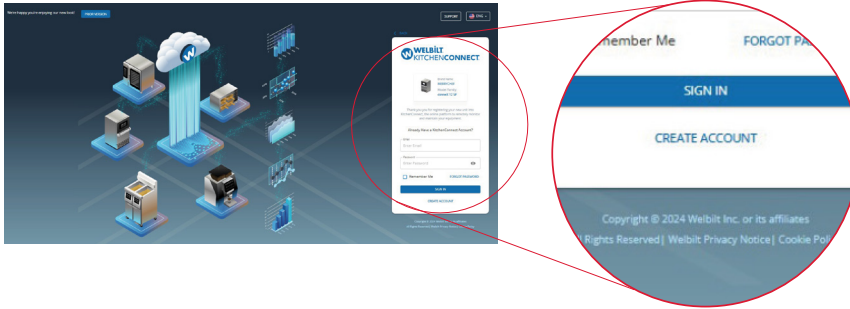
We're happy you're enjoying our new look!

SUPPORT

WELBILT KITCHENCONNECT

Already Have a KitchenConnect Account?

Remember Me

FORGOT PASSWORD

SIGN IN

CREATE ACCOUNT

member Me

FORGOT PA

SIGN IN

CREATE ACCOUNT

Copyright © 2024 Welbilt Inc. or its affiliates

l Rights Reserved| Welbilt Privacy Notice| Cookie Pol